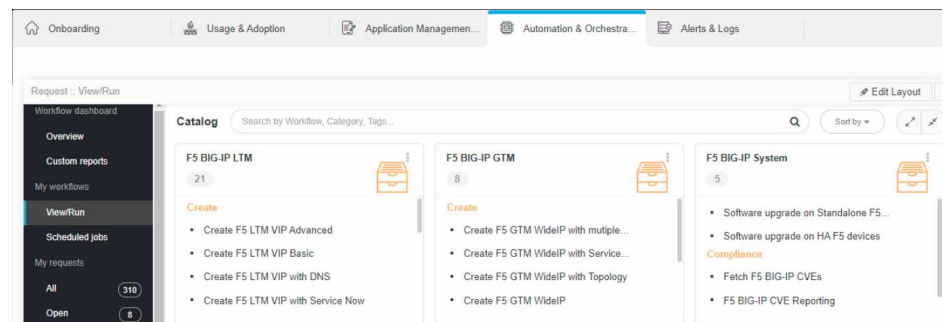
Onboarding | Usage & Adoption | Application Managemen... | Automation & Orchestra... | Alerts & Logs

Request :: View/Run

Edit Layout

Workflow dashboard
Overview
Custom reports
My workflows
View/Run
Scheduled jobs
My requests
All 310
Open 8

Catalog

Search by Workflow, Category, Tags...

Sort by

F5 BIG-IP LTM
21
Create
• Create F5 LTM VIP Advanced
• Create F5 LTM VIP Basic
• Create F5 LTM VIP with DNS
• Create F5 LTM VIP with Service Now

F5 BIG-IP GTM
8
Create
• Create F5 GTM WideIP with mutiple...
• Create F5 GTM WideIP with Service...
• Create F5 GTM WideIP with Topology
• Create F5 GTM WideIP

F5 BIG-IP System
5
• Software upgrade on Standalone F5...
• Software upgrade on HA F5 devices
Compliance
• Fetch F5 BIG-IP CVEs
• F5 BIG-IP CVE Reporting